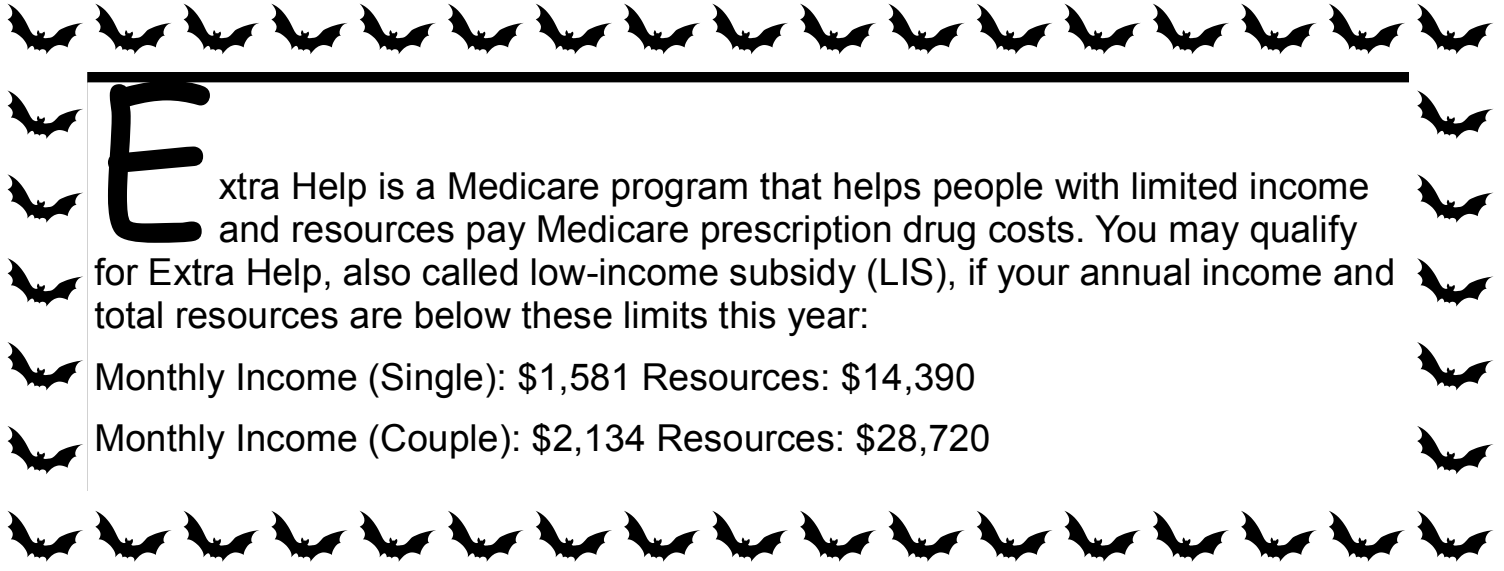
Extra Help is a Medicare program that helps people with limited income and resources pay Medicare prescription drug costs. You may qualify for Extra Help, also called low-income subsidy (LIS), if your annual income and total resources are below these limits this year:

Monthly Income (Single): \$1,581 Resources: \$14,390

Monthly Income (Couple): \$2,134 Resources: \$28,720